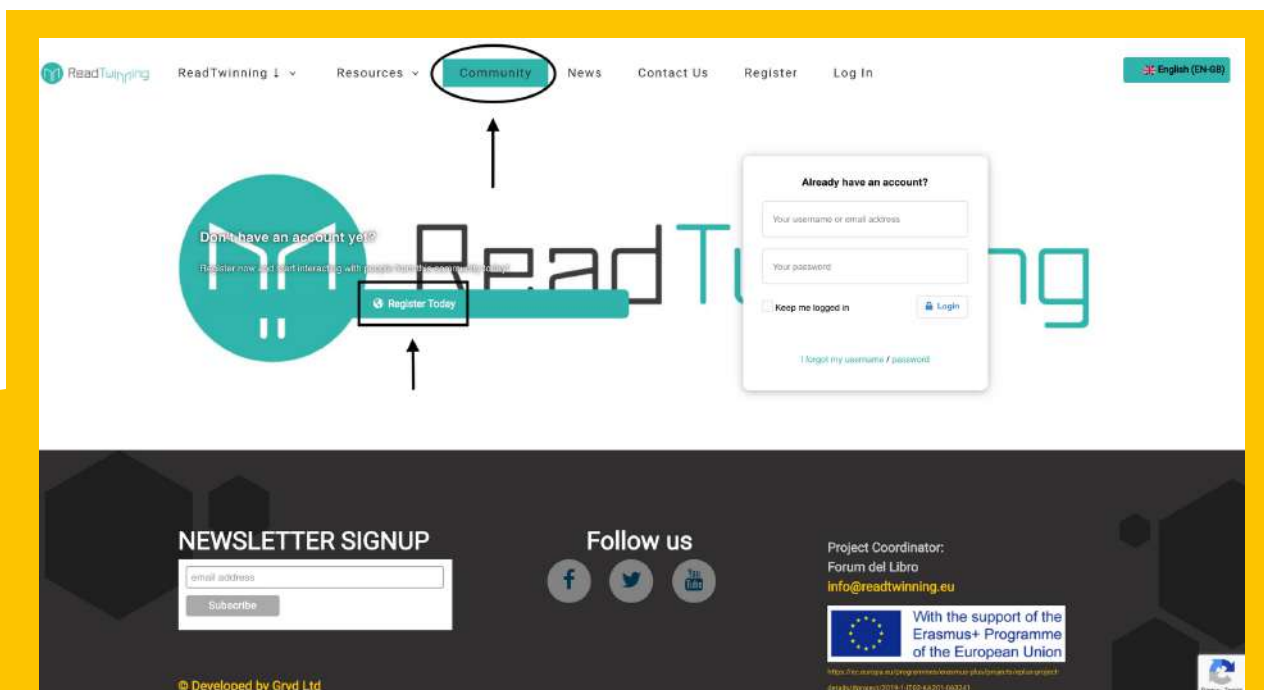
ReadTwinning

ReadTwinning ⇃ ⌄ Resources ⌄ Community News Contact Us Register Log In

English (EN-GB)

ReadTwinning

Don't have an account yet?

Register now and start interacting with people from the community today!

Register Today

Already have an account?

Your username or email address

Your password

Keep me logged in

Login

I forgot my username / password

NEWSLETTER SIGNUP

email address

Subscribe

Follow us

Project Coordinator:
Forum del Libro
info@readtwinning.eu

With the support of the Erasmus+ Programme of the European Union

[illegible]

© Developed by Gryd Ltd